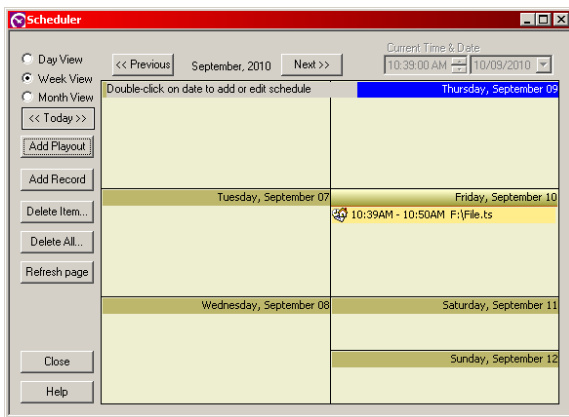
Scheduler

Day View
Week View
Month View
<< Today >>
Add Playout
Add Record
Delete Item...
Delete All...
Refresh page
Close
Help

<< Previous
September, 2010
Next >>
Current Time & Date
10:39:00 AM
10/09/2010

Double-click on date to add or edit schedule
Thursday, September 09
Tuesday, September 07
Friday, September 10
10:39AM - 10:50AM F:\File.ts
Wednesday, September 08
Saturday, September 11
Sunday, September 12